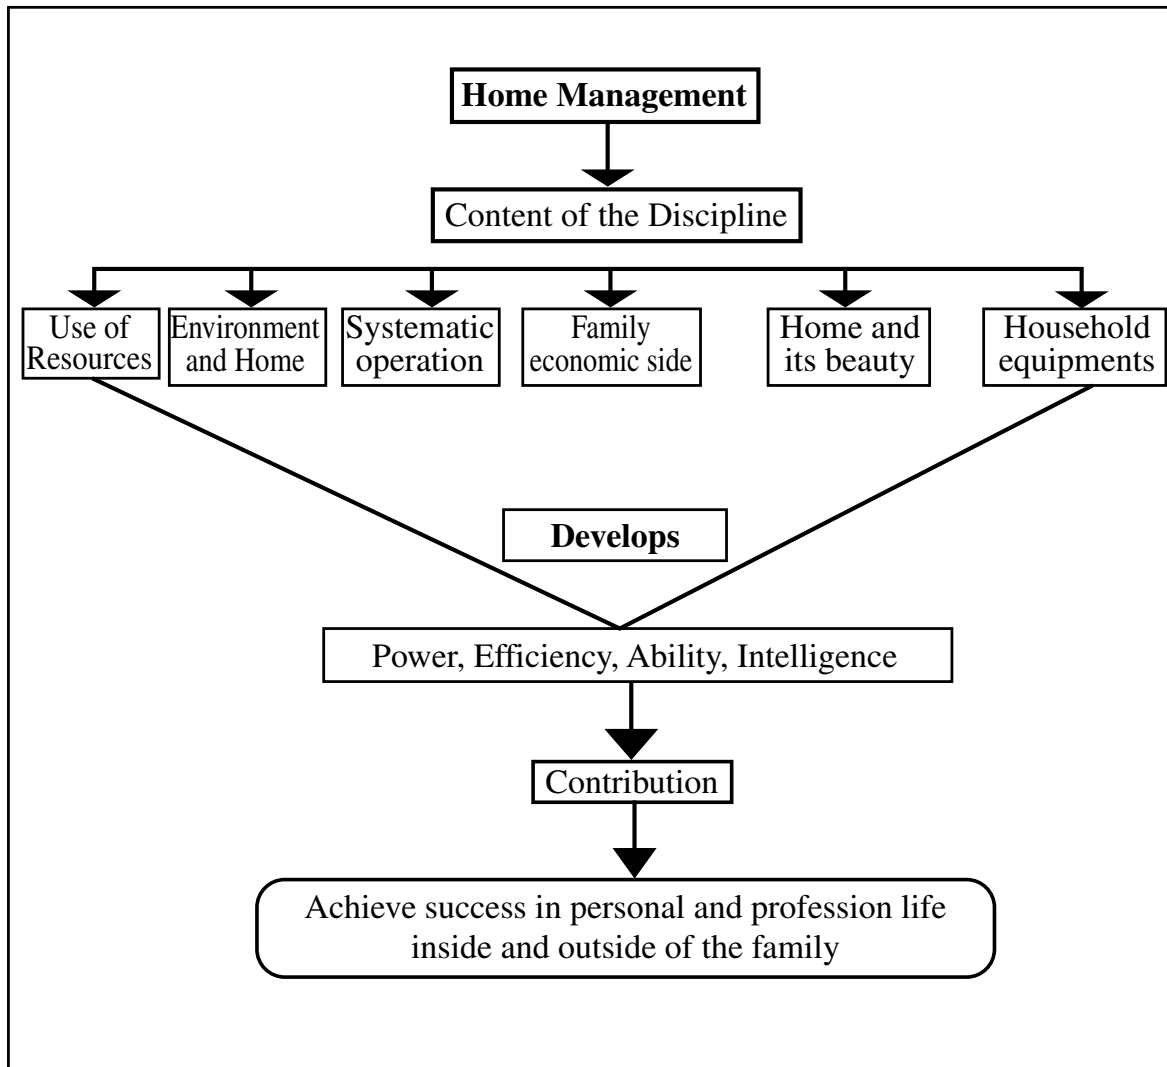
Home Management

Content of the Discipline

Use of Resources

Environment and Home

Systematic operation

Family economic side

Home and its beauty

Household equipments

Develops

Power, Efficiency, Ability, Intelligence

Contribution

Achieve success in personal and profession life inside and outside of the family